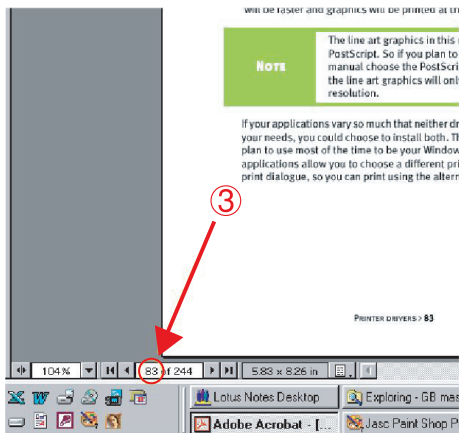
will be faster and graphics will be printed at th

NOTE

The line art graphics in this PostScript. So if you plan to manual choose the PostScrip the line art graphics will onl resolution.

If your applications vary so much that neither dr your needs, you could choose to install both. Th plan to use most of the time to be your Window applications allow you to choose a different pri print dialogue, so you can print using the altern

③

PRINTER DRIVERS > 83

104% 83 of 244 5.83 x 8.26 in

Lotus Notes Desktop
Exploring - GB mas
Adobe Acrobat - [...
Jasc Paint Shop P